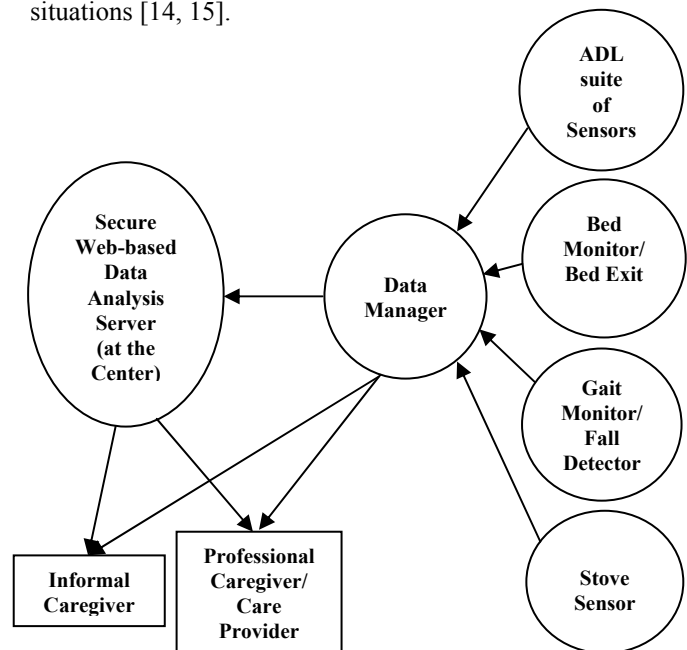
situations [14, 15].

ADL suite of Sensors

Secure Web-based Data Analysis Server (at the Center)

Data Manager

Bed Monitor/ Bed Exit

Gait Monitor/ Fall Detector

Stove Sensor

Informal Caregiver

Professional Caregiver/ Care Provider